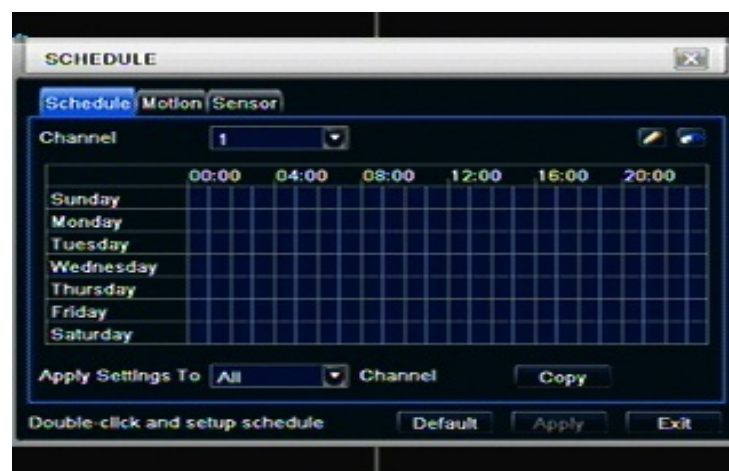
SCHEDULE

Schedule Motion Sensor

Channel 1

| | 00:00 | 04:00 | 08:00 | 12:00 | 16:00 | 20:00 |
|---|---|---|---|---|---|---|
| Sunday | | | | | | |
| Monday | | | | | | |
| Tuesday | | | | | | |
| Wednesday | | | | | | |
| Thursday | | | | | | |
| Friday | | | | | | |
| Saturday | | | | | | |

Apply Settings To All Channel Copy

Double-click and setup schedule Default Apply Exit